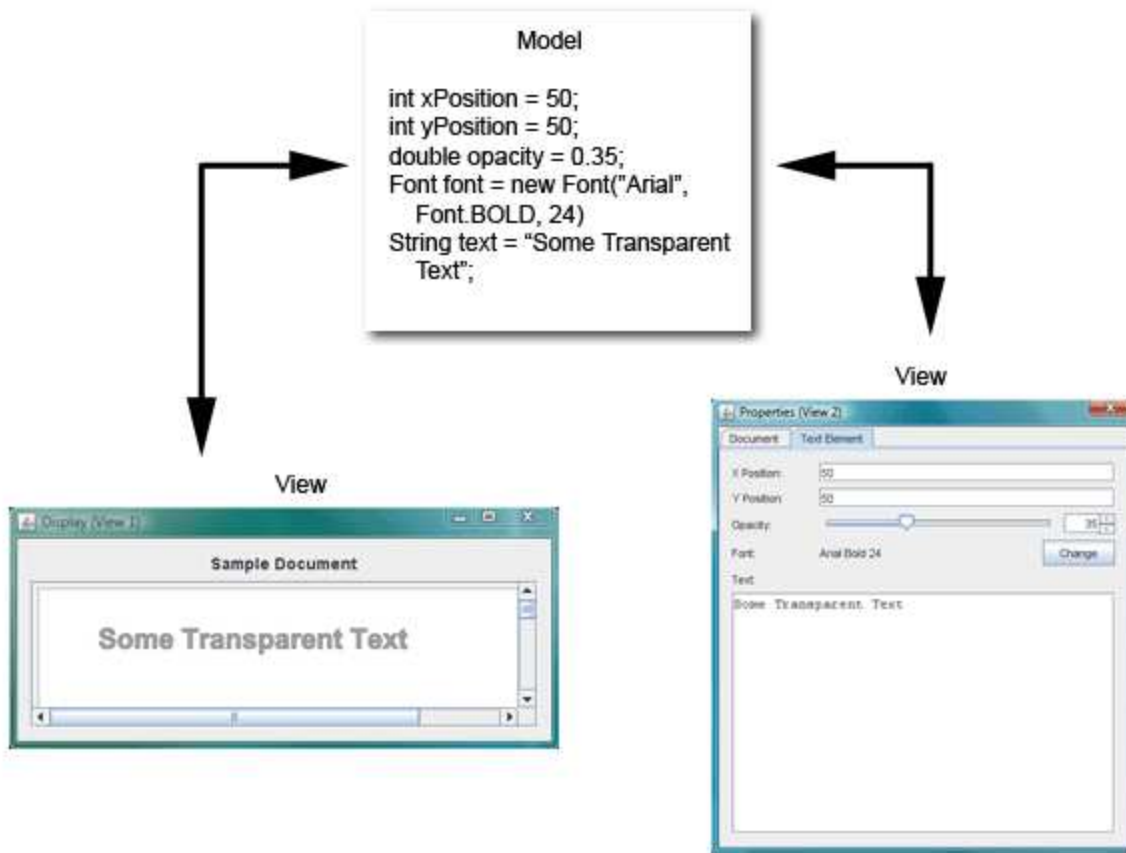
Model

int xPosition = 50;
int yPosition = 50;
double opacity = 0.35;
Font font = new Font("Arial", Font.BOLD, 24)
String text = “Some Transparent Text”;

View

Display (View 1)

Sample Document

Some Transparent Text

View

Properties (View 2)

Document | Text Element

X Position: 50

Y Position: 50

Opacity: 35

Font: Arial Bold 24 Change

Text

Some Transparent Text